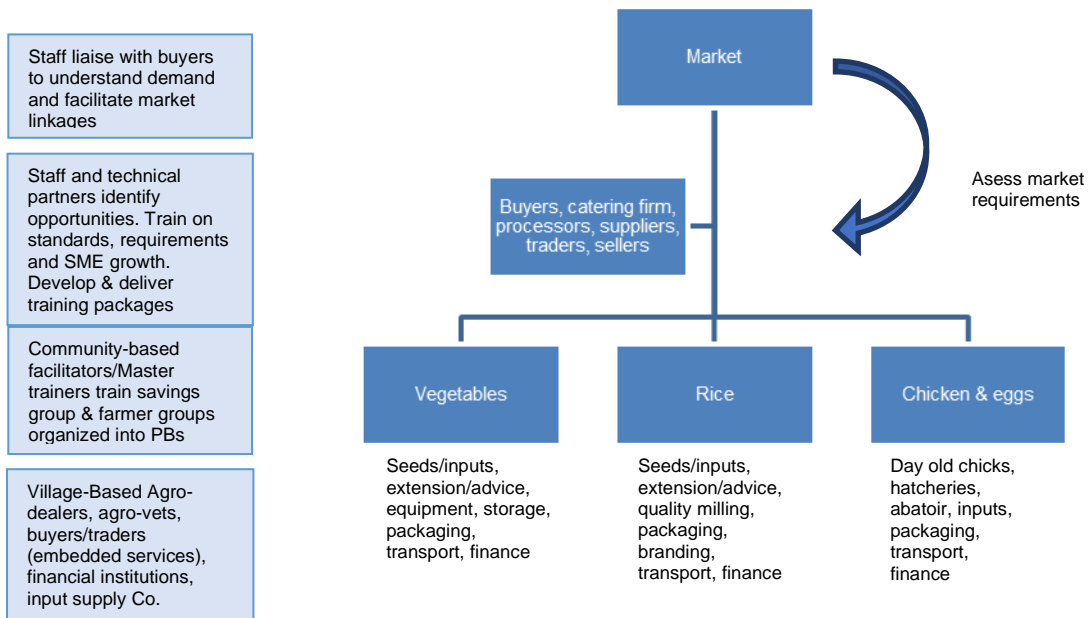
Staff liaise with buyers to understand demand and facilitate market linkages

Staff and technical partners identify opportunities. Train on standards, requirements and SME growth. Develop & deliver training packages

Community-based facilitators/Master trainers train savings group & farmer groups organized into PBs

Village-Based Agro-dealers, agro-vets, buyers/traders (embedded services), financial institutions, input supply Co.

Market

Asess market requirements

Buyers, catering firm, processors, suppliers, traders, sellers

Vegetables

Rice

Chicken & eggs

Seeds/inputs, extension/advice, equipment, storage, packaging, transport, finance

Seeds/inputs, extension/advice, quality milling, packaging, branding, transport, finance

Day old chicks, hatcheries, abatoir, inputs, packaging, transport, finance